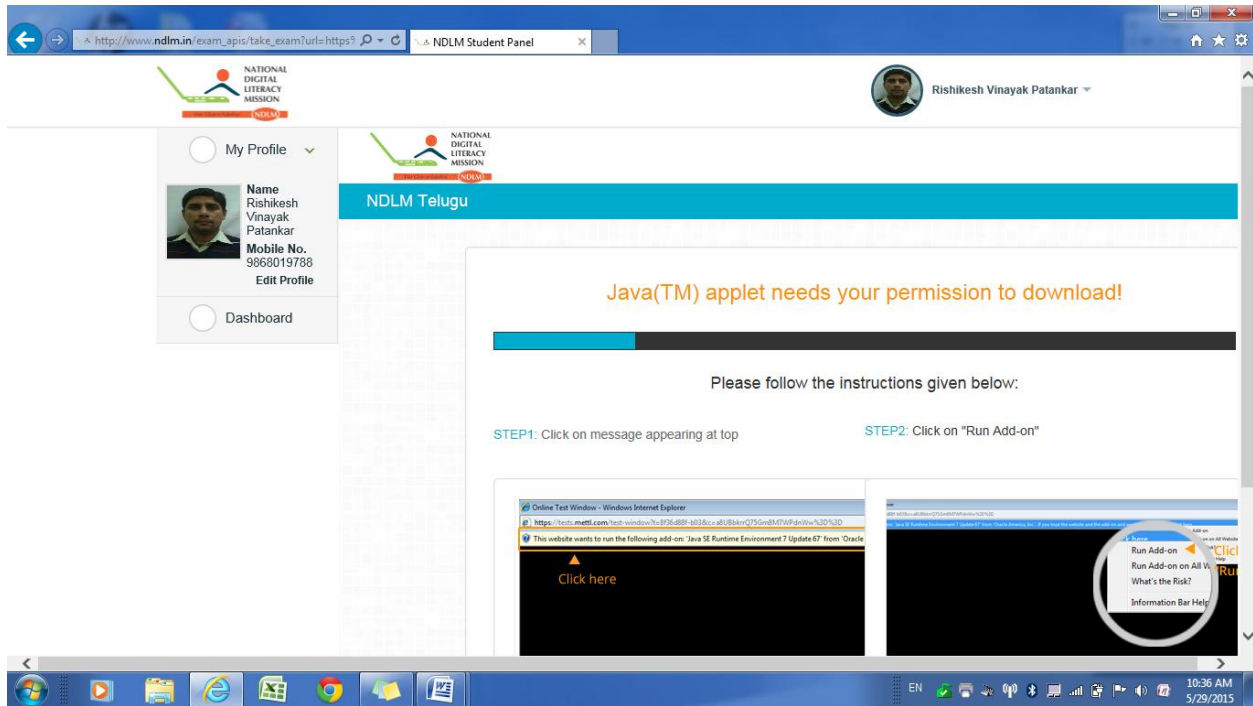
http://www.ndlm.in/exam_apis/take_exam?url=https

NDLM Student Panel

NATIONAL DIGITAL LITERACY MISSION

NDLM

Rishikesh Vinayak Patankar

My Profile

Name
Rishikesh Vinayak Patankar
Mobile No.
9868019788
Edit Profile

Dashboard

NATIONAL DIGITAL LITERACY MISSION

NDLM

NDLM Telugu

Java(TM) applet needs your permission to download!

Please follow the instructions given below:

STEP1: Click on message appearing at top

STEP2: Click on "Run Add-on"

Online Test Window - Windows Internet Explorer

https://tests.mettl.com/test-window?t=8f36d88f-b03&c=a8U8bkrrQ75Gm8M7WPdnWw%3D%3D

This website wants to run the following add-on: 'Java SE Runtime Environment 7 Update 67' from 'Oracle

Click here

Run Add-on

Run Add-on on All W

What's the Risk?

Information Bar Help

EN

10:36 AM
5/29/2015